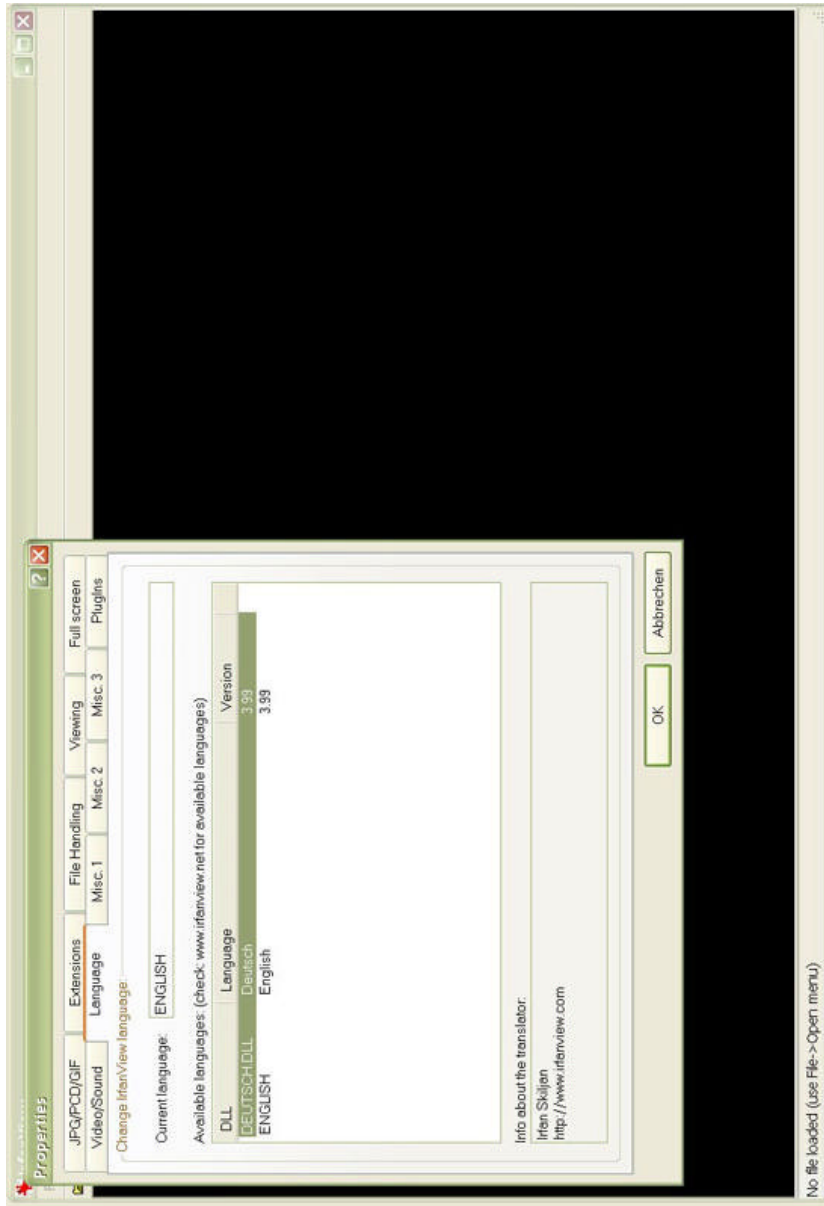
Properties

JPG/PCD/GIF
Extensions
File Handling
Viewing
Full screen
Video/Sound
Language
Misc. 1
Misc. 2
Misc. 3
Plugins

Change IrfanView language:

Current language: ENGLISH

Available languages: (check: www.irfanview.net for available languages)

| DLL | Language | Version |
|---|---|---|
| DEUTSCH.DLL | Deutsch | 3.99 |
| ENGLISH | English | 3.99 |

Info about the translator:
Irfan Skiljan
http://www.irfanview.com

OK
Abbrechen

No file loaded (use File->Open menu)